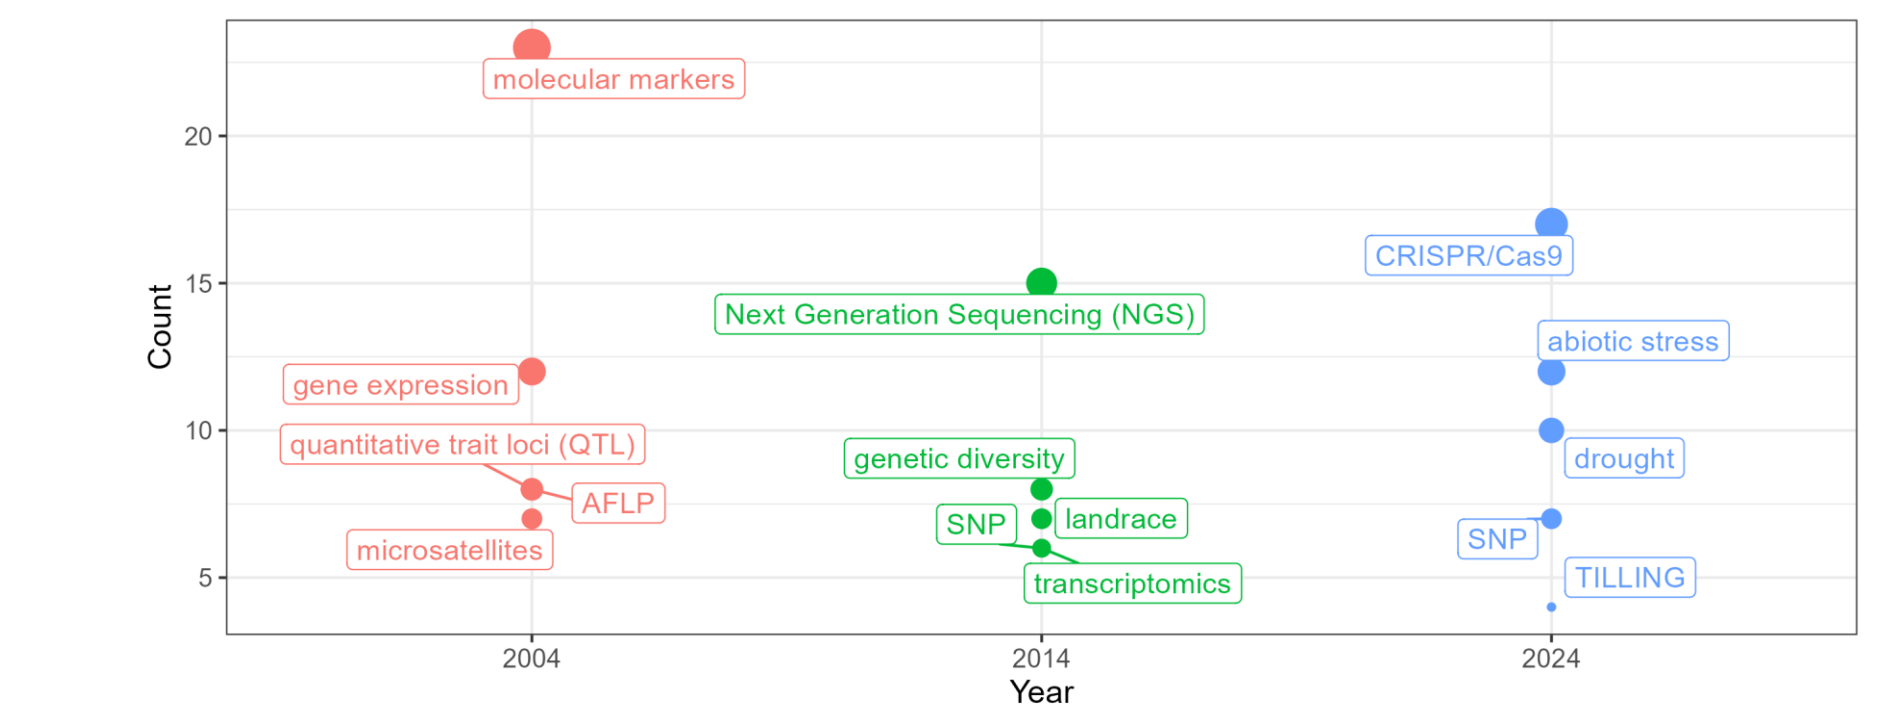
molecular markers
20
CRISPR/Cas9
15
Next Generation Sequencing (NGS)
Count
abiotic stress
gene expression
10
quantitative trait loci (QTL)
genetic diversity
drought
AFLP
SNP
landrace
microsatellites
SNP
5
transcriptomics
TILLING
2004
2014
2024
Year